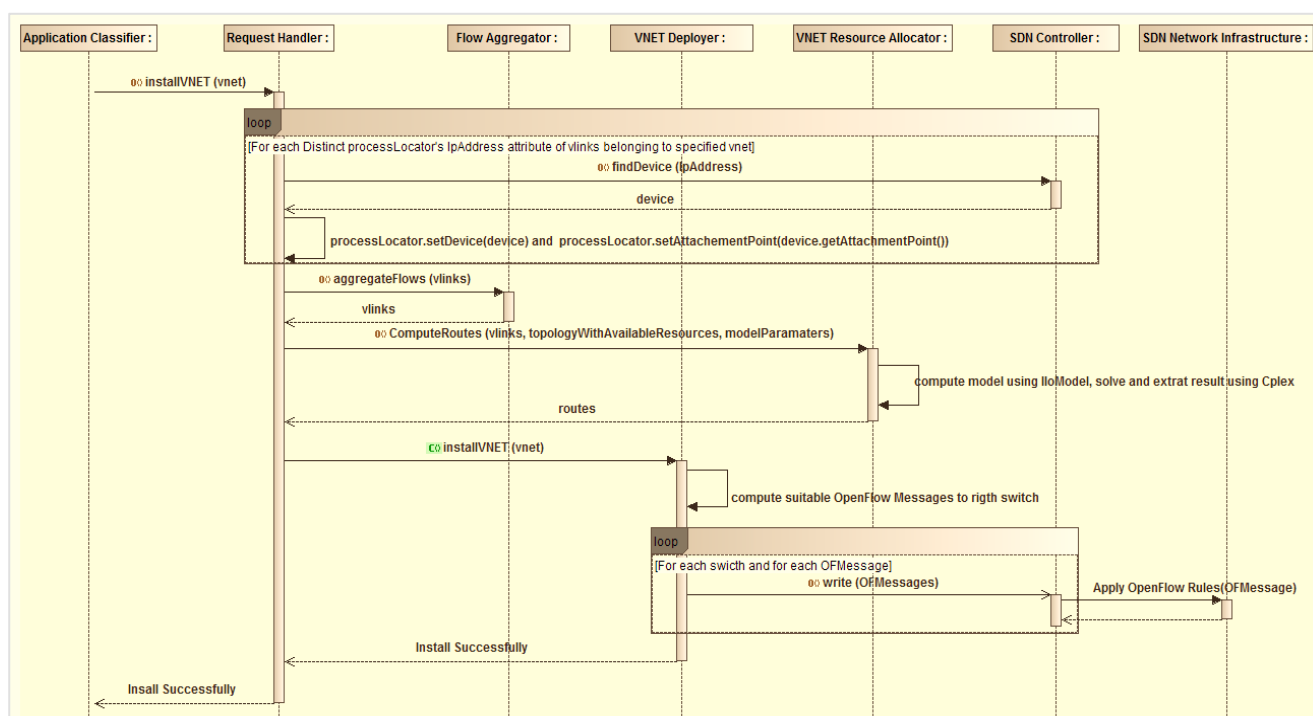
Application Classifier :

Request Handler :

Flow Aggregator :

VNET Deployer :

VNET Resource Allocator :

SDN Controller :

SDN Network Infrastructure :

installVNET (vnet)

loop

[For each Distinct processLocator's IpAddress attribute of vlinks belonging to specified vnet]

findDevice (IpAddress)

device

processLocator.setDevice(device) and processLocator.setAttachementPoint(device.getAttachmentPoint())

aggregateFlows (vlinks)

vlinks

ComputeRoutes (vlinks, topologyWithAvailableResources, modelParamaters)

compute model using IloModel, solve and extrat result using Cplex

routes

installVNET (vnet)

compute suitable OpenFlow Messages to rigth switch

loop

[For each swicth and for each OFMessage]

write (OFMessages)

Apply OpenFlow Rules(OFMessage)

Install Successfully

Insall Successfully